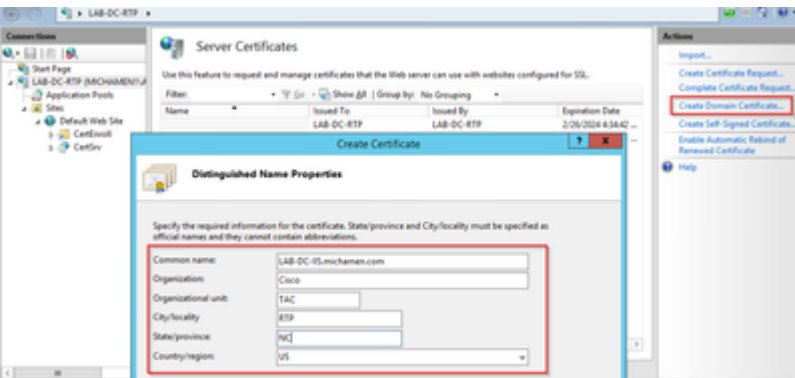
LAB-DC-RTP ▸

Connections

Start Page
LAB-DC-RTP (MICHAMEN\A
Application Pools
Sites
Default Web Site
CertEnroll
CertSrv

Server Certificates

Use this feature to request and manage certificates that the Web server can use with websites configured for SSL.

Filter: Go Show All | Group by: No Grouping

| Name | Issued To | Issued By | Expiration Date |
|---|---|---|---|
| | LAB-DC-RTP | LAB-DC-RTP | 2/26/2024 4:34:42 ... |

Create Certificate

Distinguished Name Properties

Specify the required information for the certificate. State/province and City/locality must be specified as official names and they cannot contain abbreviations.

Common name: LAB-DC-IIS.michamen.com
Organization: Cisco
Organizational unit: TAC
City/locality: RTP
State/province: NC
Country/region: US

Actions

Import...
Create Certificate Request...
Complete Certificate Request...
Create Domain Certificate...
Create Self-Signed Certificate...
Enable Automatic Rebind of Renewed Certificate
Help